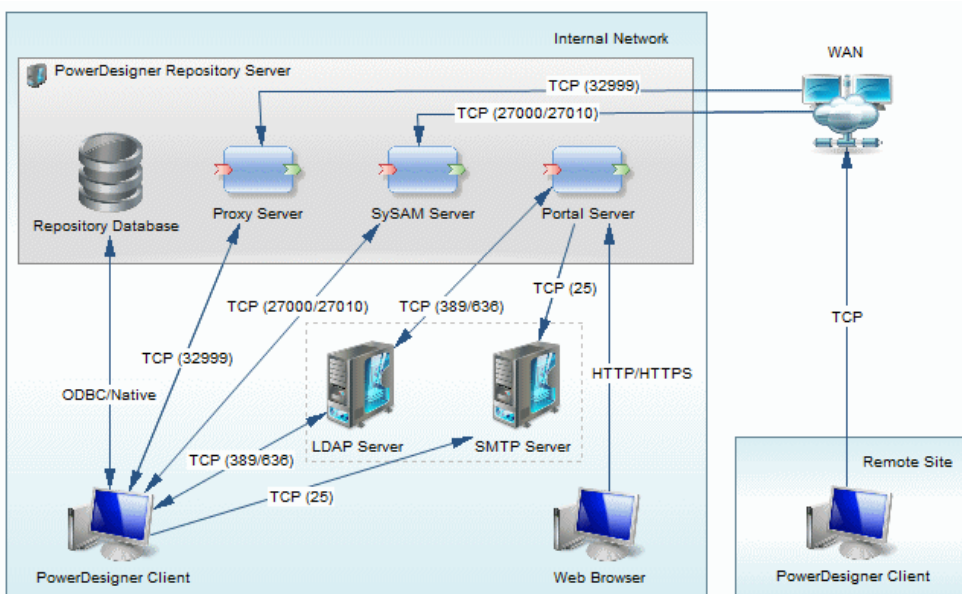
Internal Network

PowerDesigner Repository Server

WAN

TCP (32999)

TCP (27000/27010)

Repository Database

Proxy Server

SySAM Server

Portal Server

TCP (27000/27010)

TCP (389/636)

TCP (25)

TCP

TCP (32999)

HTTP/HTTPS

ODBC/Native

LDAP Server

SMTP Server

TCP (389/636)

TCP (25)

Remote Site

PowerDesigner Client

Web Browser

PowerDesigner Client